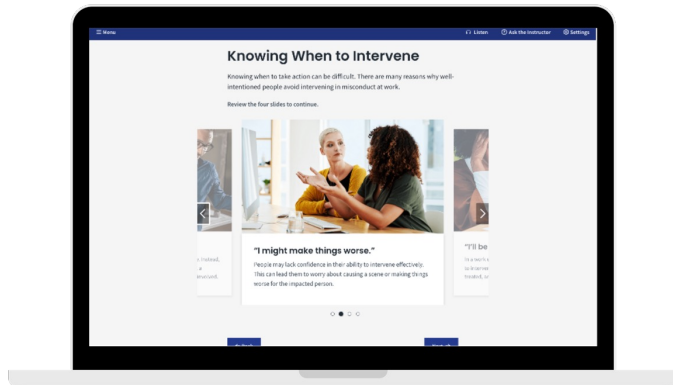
☰ Menu

Listen

Ask the Instructor

Settings

Knowing When to Intervene

Knowing when to take action can be difficult. There are many reasons why well-intentioned people avoid intervening in misconduct at work.

Review the four slides to continue.

"I might make things worse."

People may lack confidence in their ability to intervene effectively. This can lead them to worry about causing a scene or making things worse for the impacted person.

"I'll be

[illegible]